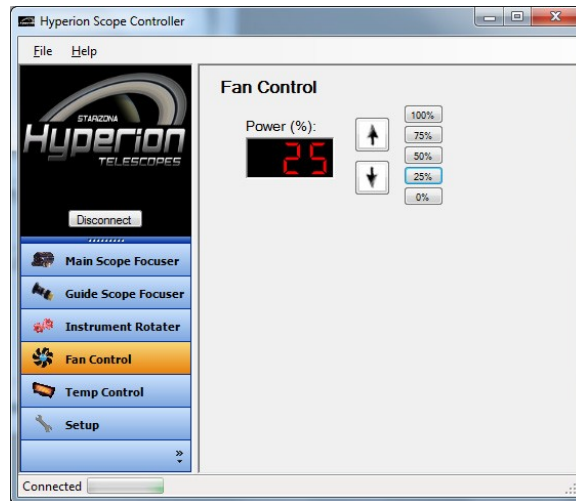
Hyperion Scope Controller

File Help

STARIZONA
Hyperion
TELESCOPES

Disconnect

Main Scope Focuser
Guide Scope Focuser
Instrument Rotater
Fan Control
Temp Control
Setup

Fan Control

Power (%):

25

100%
75%
50%
25%
0%

Connected